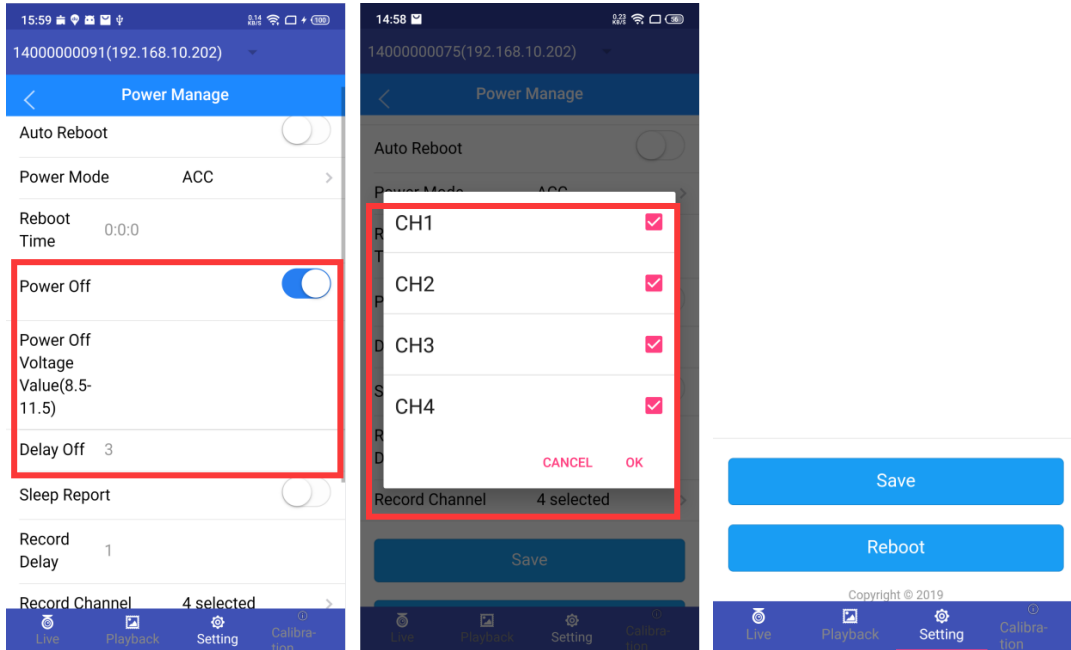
15:59 0.14 KB/S 100

14000000091(192.168.10.202)

Power Manage

Auto Reboot

Power Mode ACC

Reboot Time 0:0:0

Power Off

Power Off Voltage Value(8.5-11.5)

Delay Off 3

Sleep Report

Record Delay 1

Record Channel 4 selected

Live Playback Setting Calibration

14:58 0.23 KB/S 56

14000000075(192.168.10.202)

Power Manage

Auto Reboot

CH1

CH2

CH3

CH4

CANCEL OK

Record Channel 4 selected

Save

Live Playback Setting Calibration

Save

Reboot

Copyright © 2019

Live Playback Setting Calibration